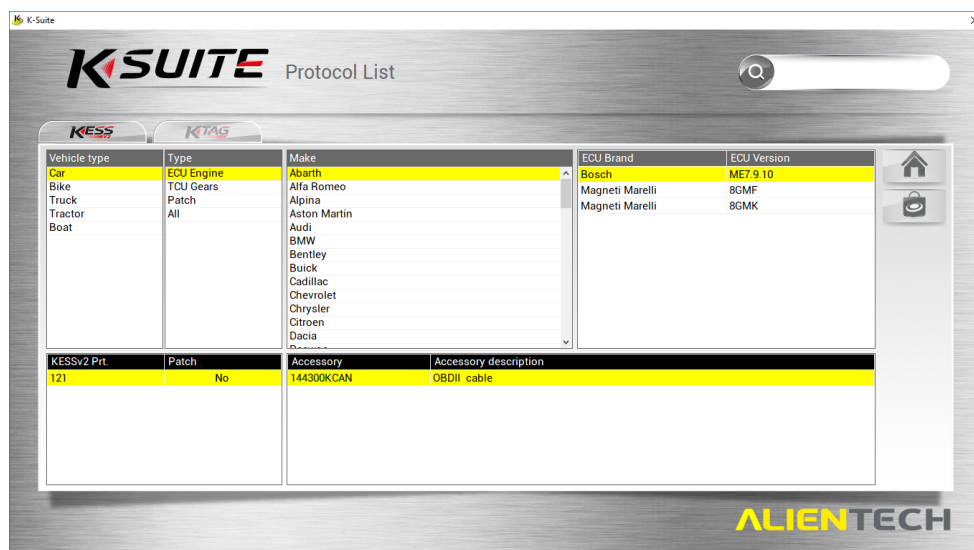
K-Suite

KSUITE Protocol List

KESS KTAG

| Vehicle type |
|---|
| Car |
| Bike |
| Truck |
| Tractor |
| Boat |

| Type |
|---|
| ECU Engine |
| TCU Gears |
| Patch |
| All |

| Make |
|---|
| Abarth |
| Alfa Romeo |
| Alpina |
| Aston Martin |
| Audi |
| BMW |
| Bentley |
| Buick |
| Cadillac |
| Chevrolet |
| Chrysler |
| Citroen |
| Dacia |
| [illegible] |

| ECU Brand | ECU Version |
|---|---|
| Bosch | ME7.9.10 |
| Magneti Marelli | 8GMF |
| Magneti Marelli | 8GMK |

| KESSv2 Prt. | Patch |
|---|---|
| 121 | No |

| Accessory | Accessory description |
|---|---|
| 144300KCAN | OBDII cable |

ALIENTECH